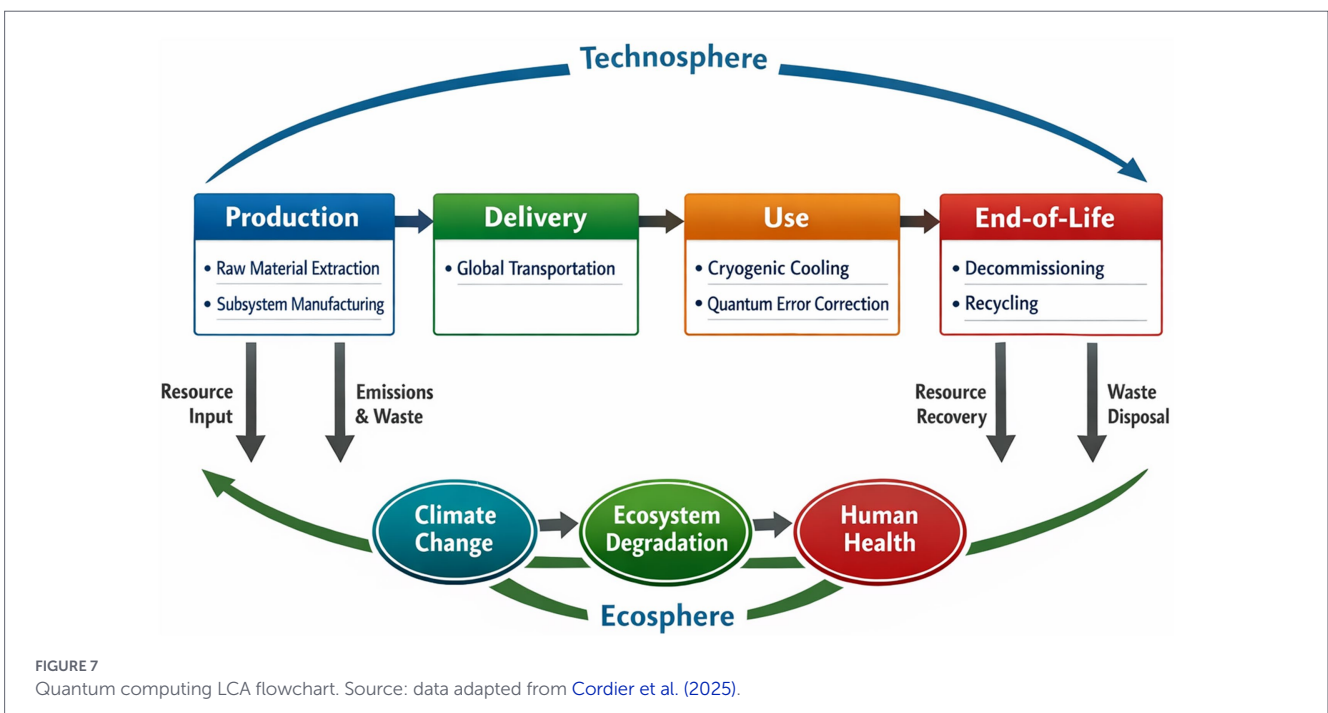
Technosphere

Production
• Raw Material Extraction
• Subsystem Manufacturing

Delivery
• Global Transportation

Use
• Cryogenic Cooling
• Quantum Error Correction

End-of-Life
• Decommissioning
• Recycling

Resource Input

Emissions & Waste

Resource Recovery

Waste Disposal

Climate Change

Ecosystem Degradation

Human Health

Ecosphere

FIGURE 7
Quantum computing LCA flowchart. Source: data adapted from Cordier et al. (2025).